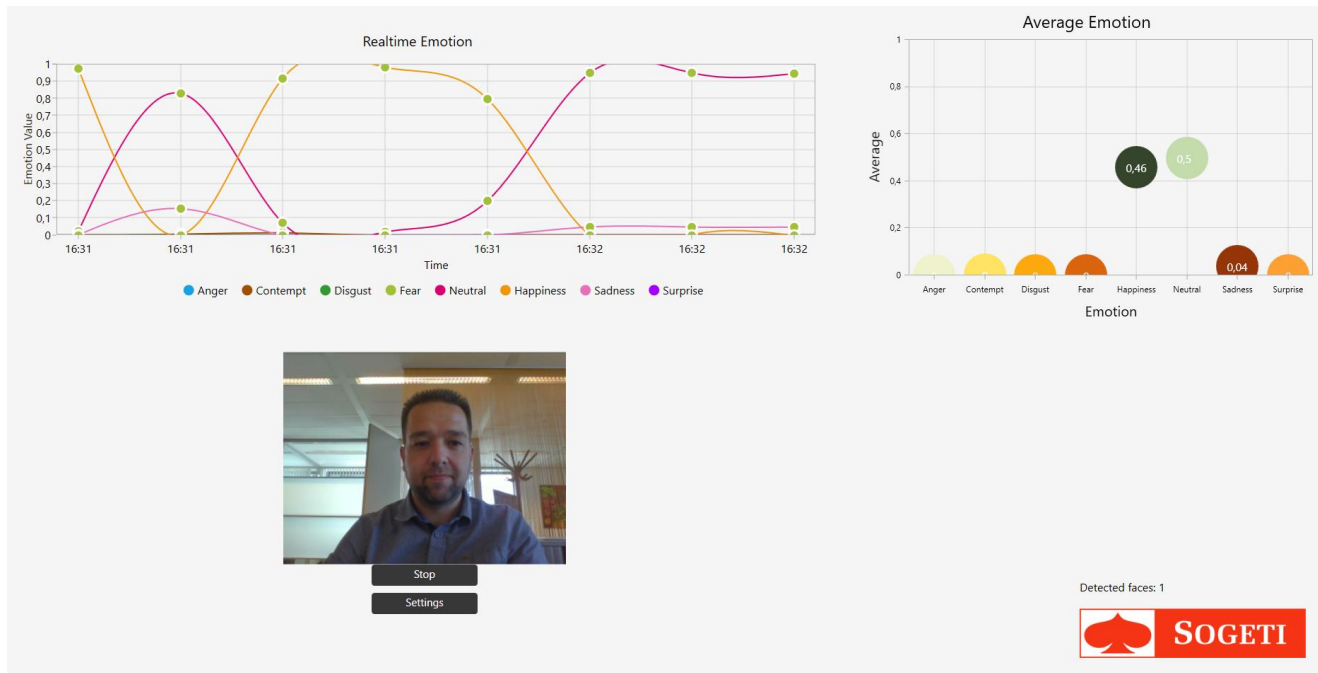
Realtime Emotion

Emotion Value

1
0,9
0,8
0,7
0,6
0,5
0,4
0,3
0,2
0,1
0

16:31 16:31 16:31 16:31 16:31 16:32 16:32 16:32

Time

Anger Contempt Disgust Fear Neutral Happiness Sadness Surprise

Average Emotion

Average

1
0,8
0,6
0,4
0,2
0

0,46
0,5
0,04
0
0
0
0
0

Anger Contempt Disgust Fear Happiness Neutral Sadness Surprise

Emotion

Stop

Settings

Detected faces: 1

SOGETI